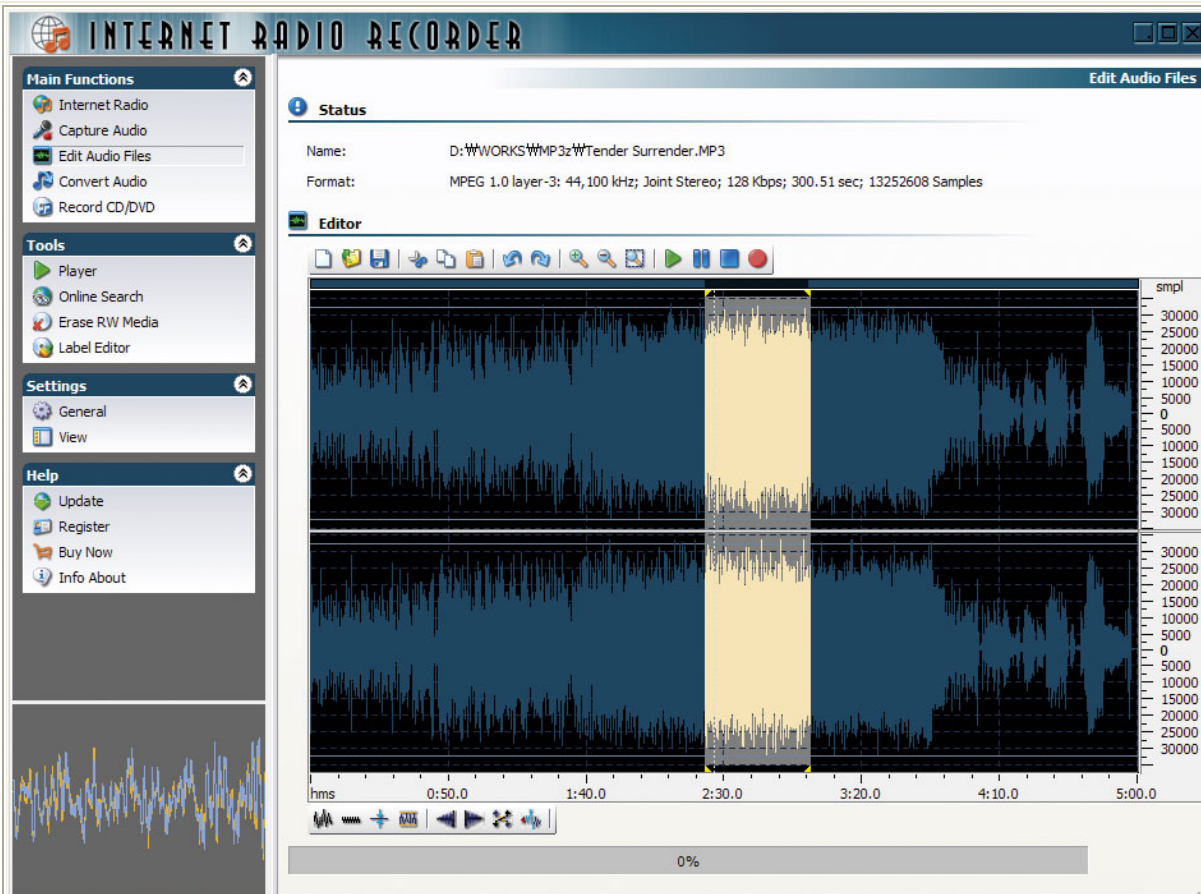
INTERNET RADIO RECORDER

Main Functions
Internet Radio
Capture Audio
Edit Audio Files
Convert Audio
Record CD/DVD

Tools
Player
Online Search
Erase RW Media
Label Editor

Settings
General
View

Help
Update
Register
Buy Now
Info About

Edit Audio Files

Status

Name: D:₩WORKS₩MP3z₩Tender Surrender.MP3

Format: MPEG 1.0 layer-3: 44,100 kHz; Joint Stereo; 128 Kbps; 300.51 sec; 13252608 Samples

Editor

smpl
30000
25000
20000
15000
10000
5000
0
5000
10000
15000
20000
25000
30000

30000
25000
20000
15000
10000
5000
0
5000
10000
15000
20000
25000
30000

hms 0:50.0 1:40.0 2:30.0 3:20.0 4:10.0 5:00.0

0%